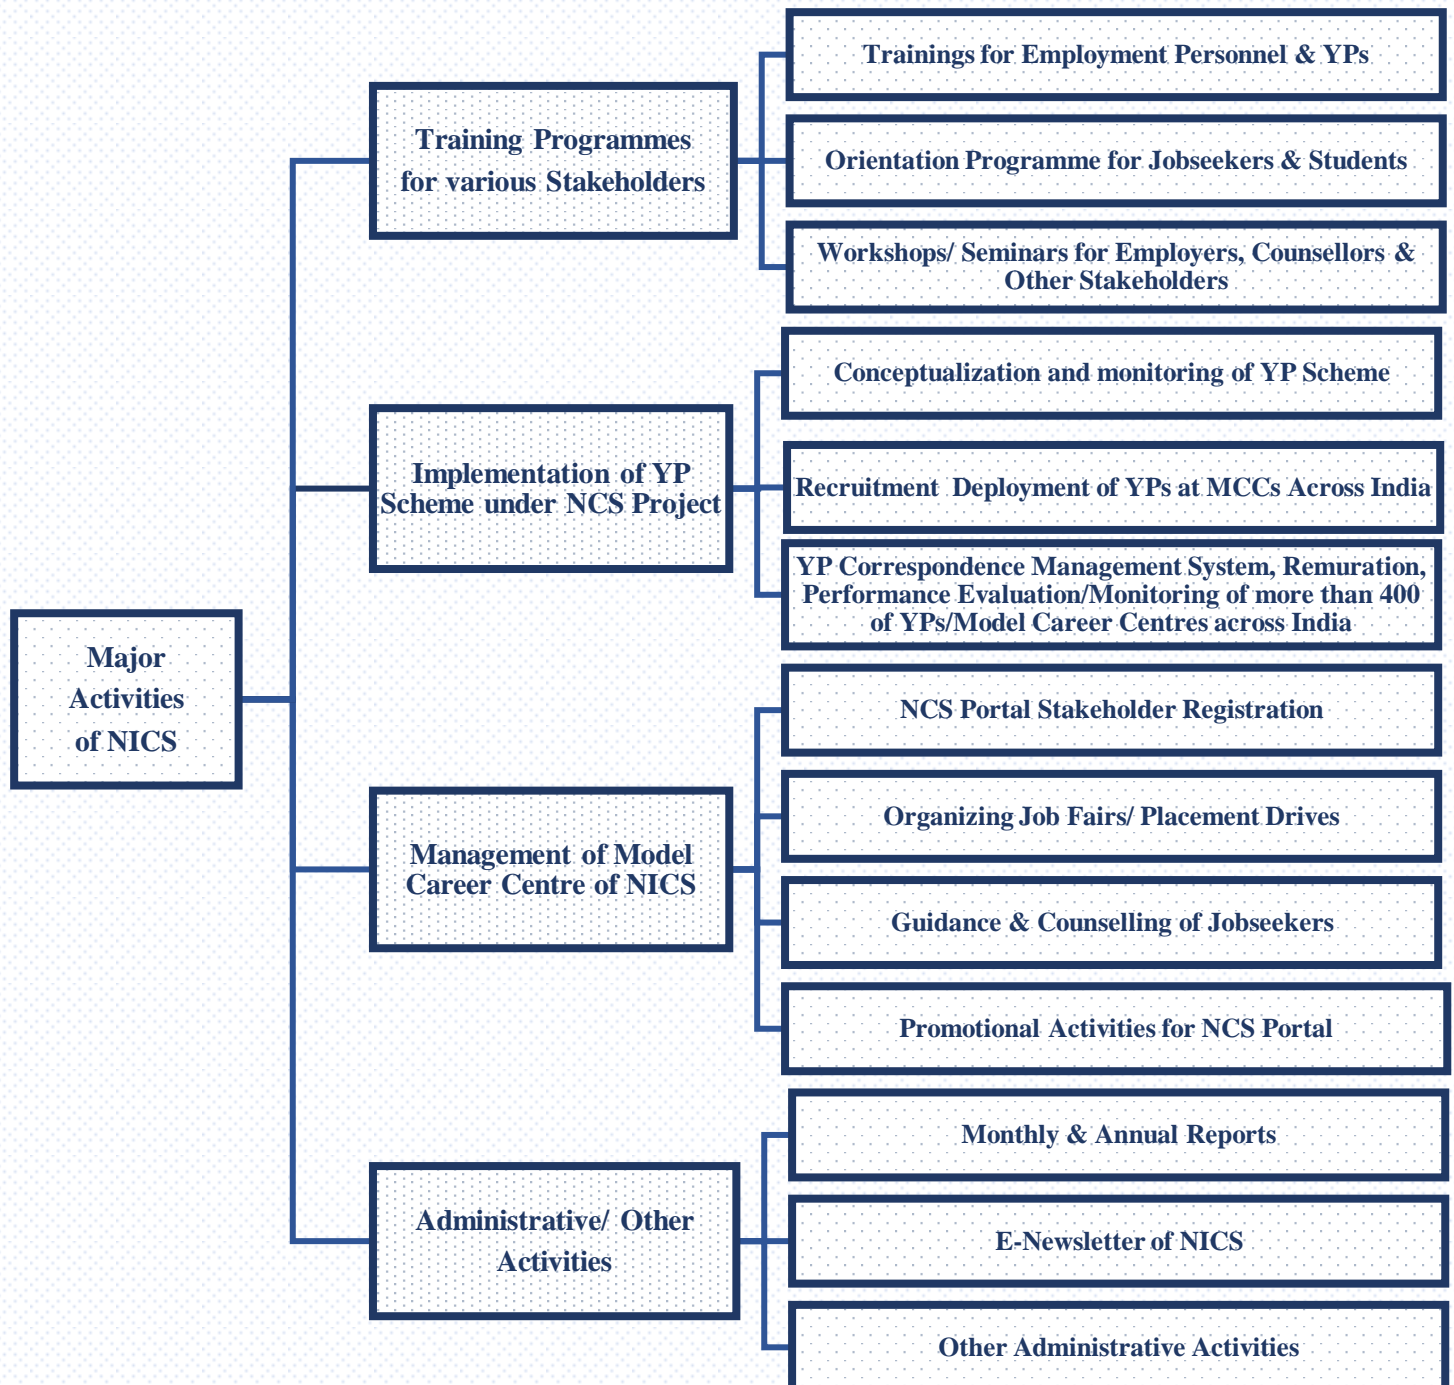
Major Activities of NICS

Training Programmes for various Stakeholders

Trainings for Employment Personnel & YPs

Orientation Programme for Jobseekers & Students

Workshops/ Seminars for Employers, Counsellors & Other Stakeholders

Implementation of YP Scheme under NCS Project

Conceptualization and monitoring of YP Scheme

Recruitment Deployment of YPs at MCCs Across India

YP Correspondence Management System, Remuration, Performance Evaluation/Monitoring of more than 400 of YPs/Model Career Centres across India

Management of Model Career Centre of NICS

NCS Portal Stakeholder Registration

Organizing Job Fairs/ Placement Drives

Guidance & Counselling of Jobseekers

Promotional Activities for NCS Portal

Administrative/ Other Activities

Monthly & Annual Reports

E-Newsletter of NICS

Other Administrative Activities